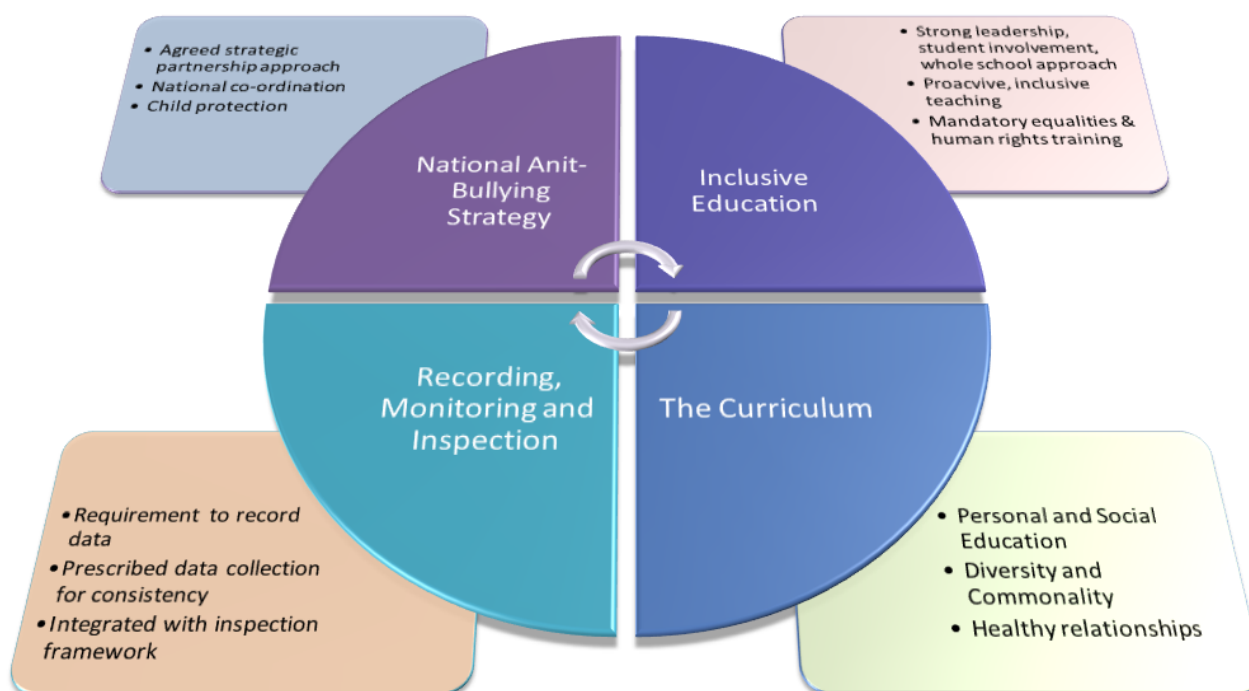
- Agreed strategic partnership approach
- National co-ordination
- Child protection

- Strong leadership, student involvement, whole school approach
- Proacvive, inclusive teaching
- Mandatory equalities & human rights training

National Anit-Bullying Strategy

Inclusive Education

Recording, Monitoring and Inspection

The Curriculum

- Requirement to record data
- Prescribed data collection for consistency
- Integrated with inspection framework

- Personal and Social Education
- Diversity and Commonality
- Healthy relationships